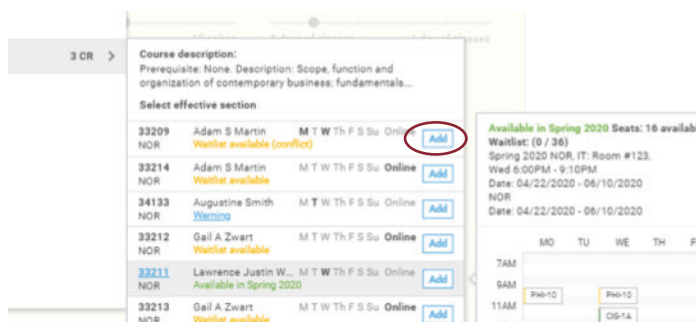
3 CR

Course description:
Prerequisite: None. Description: Scope, function and organization of contemporary business; fundamentals...

Select effective section

| | | | | |
|---|---|---|---|---|
| 33209 NOR | Adam S Martin Waitlist available (conflict) | M T W Th F S Su | Online | Add |
| 33214 NOR | Adam S Martin Waitlist available | M T W Th F S Su | Online | Add |
| 34133 NOR | Augustine Smith Warning | M T W Th F S Su | Online | Add |
| 33212 NOR | Gail A Zwart Waitlist available | M T W Th F S Su | Online | Add |
| 33211 NOR | Lawrence Justin W... Available in Spring 2020 | M T W Th F S Su | Online | Add |
| 33213 NOR | Gail A Zwart Waitlist available | M T W Th F S Su | Online | Add |

Available in Spring 2020 Seats: 16 availab
Waitlist: (0 / 36)
Spring 2020 NOR, IT: Room #123,
Wed 6:00PM - 9:10PM
Date: 04/22/2020 - 06/10/2020
NOR
Date: 04/22/2020 - 06/10/2020

| | MO | TU | WE | TH | F |
|---|---|---|---|---|---|
| 7AM | | | | | |
| 9AM | PHI-10 | | PHI-10 | | |
| 11AM | | | CIS-1A | | |